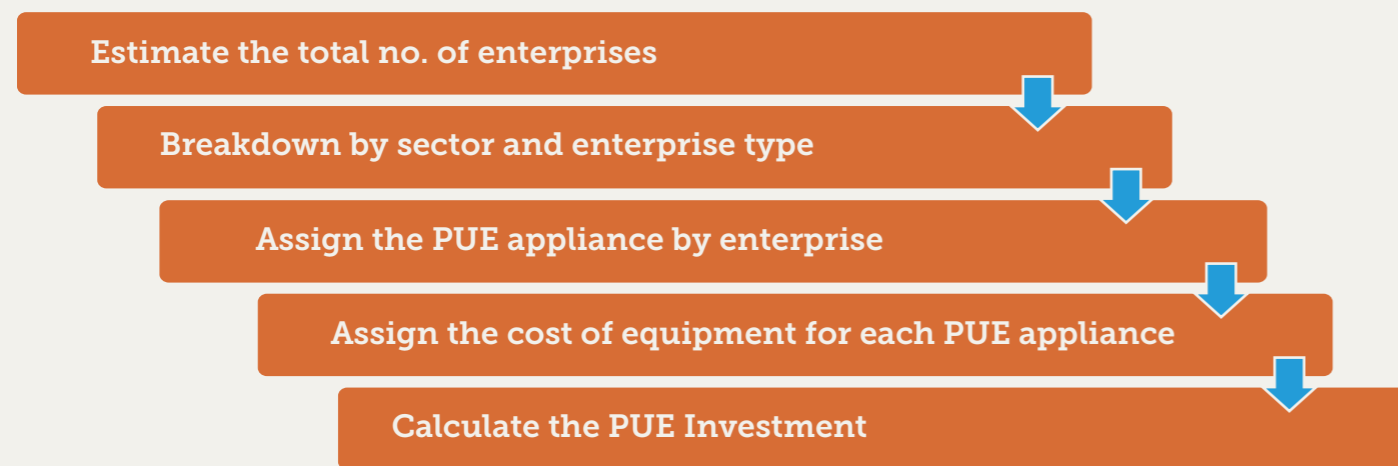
Estimate the total no. of enterprises

Breakdown by sector and enterprise type

Assign the PUE appliance by enterprise

Assign the cost of equipment for each PUE appliance

Calculate the PUE Investment